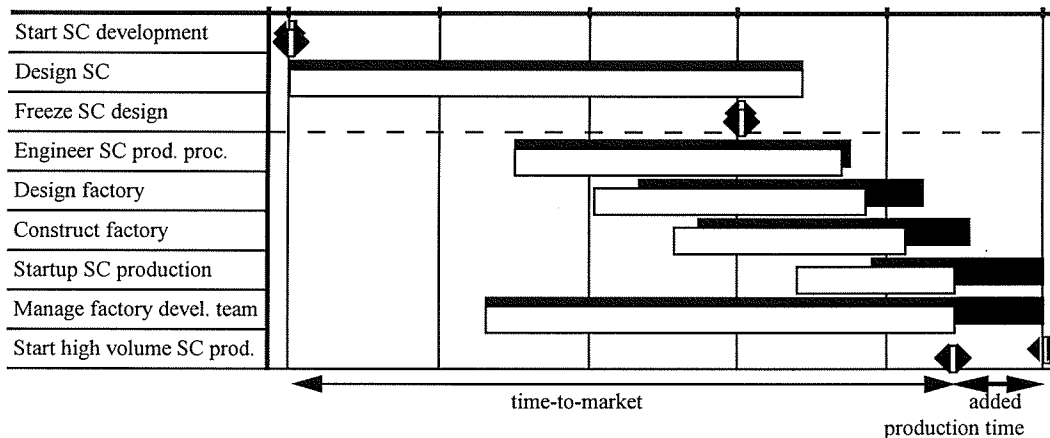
Start SC development
Design SC
Freeze SC design
Engineer SC prod. proc.
Design factory
Construct factory
Startup SC production
Manage factory devel. team
Start high volume SC prod.

time-to-market

added production time